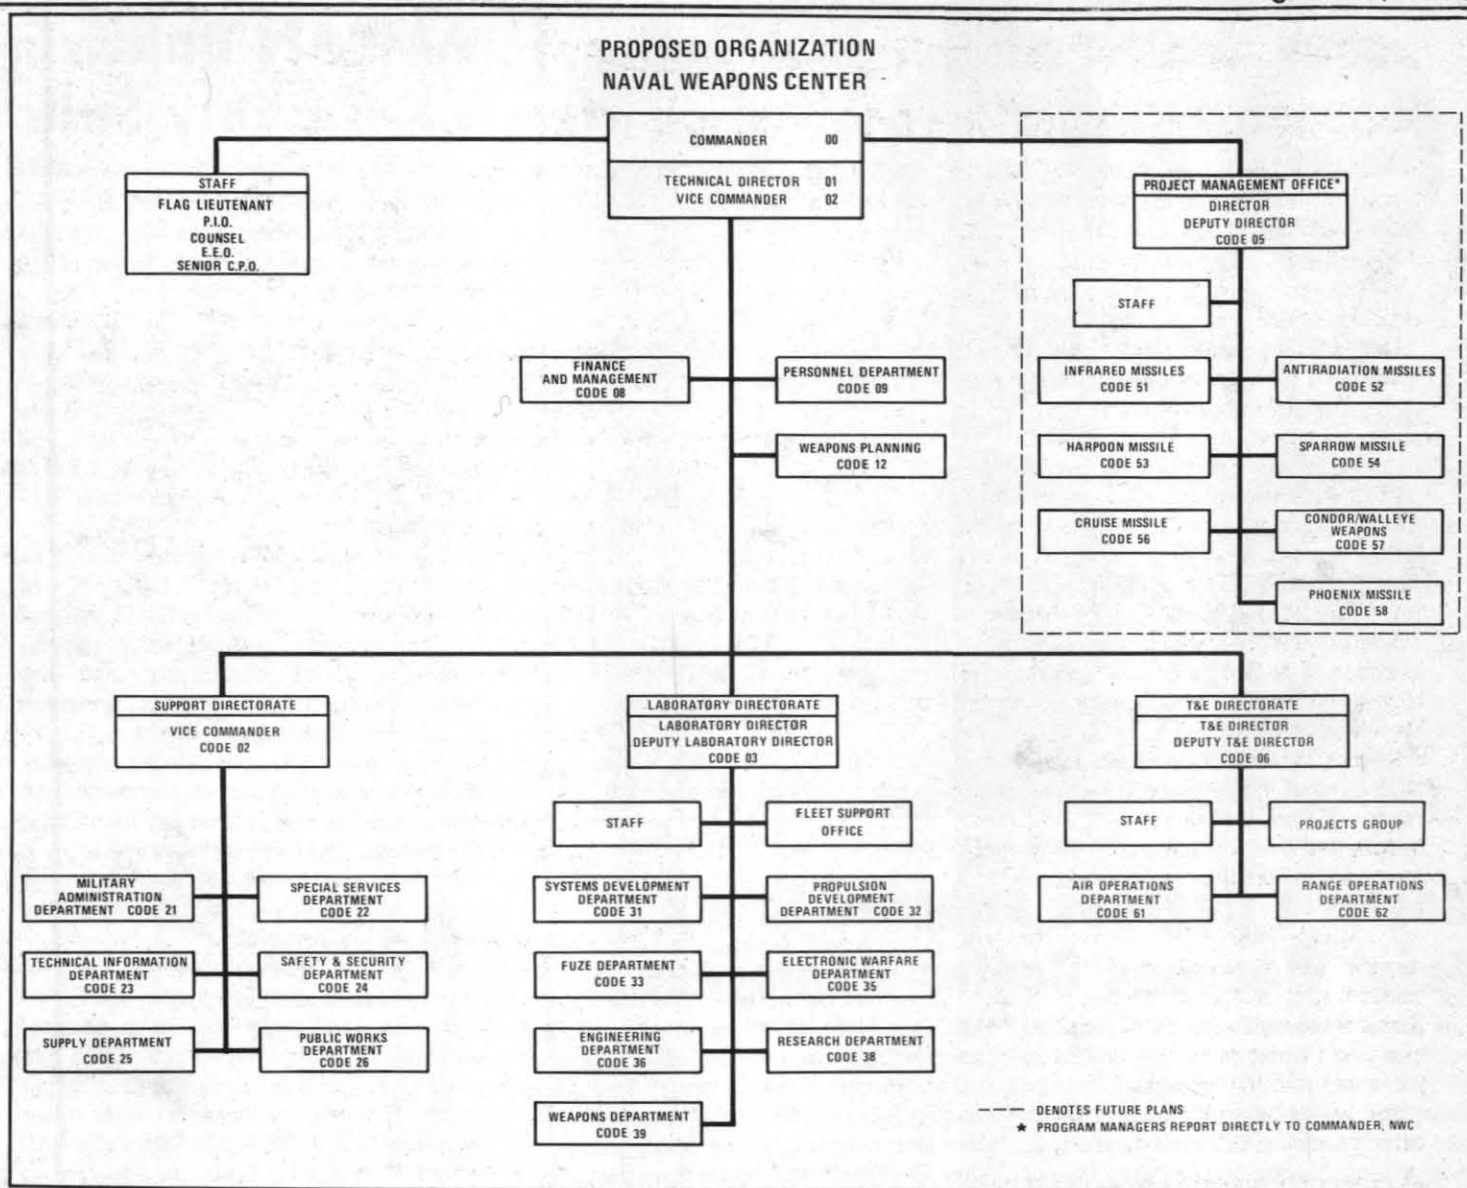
PROPOSED ORGANIZATION
NAVAL WEAPONS CENTER

COMMANDER 00
TECHNICAL DIRECTOR 01
VICE COMMANDER 02

STAFF
FLAG LIEUTENANT
P.I.O.
COUNSEL
E.E.O.
SENIOR C.P.O.

PROJECT MANAGEMENT OFFICE*
DIRECTOR
DEPUTY DIRECTOR
CODE 05

STAFF

FINANCE AND MANAGEMENT CODE 08

PERSONNEL DEPARTMENT CODE 09

WEAPONS PLANNING CODE 12

INFRARED MISSILES CODE 51

ANTIRADIATION MISSILES CODE 52

HARPOON MISSILE CODE 53

SPARROW MISSILE CODE 54

CRUISE MISSILE CODE 56

CONDOR/WALLEYE WEAPONS CODE 57

PHOENIX MISSILE CODE 58

SUPPORT DIRECTORATE
VICE COMMANDER
CODE 02

LABORATORY DIRECTORATE
LABORATORY DIRECTOR
DEPUTY LABORATORY DIRECTOR
CODE 03

T&E DIRECTORATE
T&E DIRECTOR
DEPUTY T&E DIRECTOR
CODE 06

STAFF

FLEET SUPPORT OFFICE

STAFF

PROJECTS GROUP

MILITARY ADMINISTRATION DEPARTMENT CODE 21

SPECIAL SERVICES DEPARTMENT CODE 22

SYSTEMS DEVELOPMENT DEPARTMENT CODE 31

PROPULSION DEVELOPMENT DEPARTMENT CODE 32

AIR OPERATIONS DEPARTMENT CODE 61

RANGE OPERATIONS DEPARTMENT CODE 62

TECHNICAL INFORMATION DEPARTMENT CODE 23

SAFETY & SECURITY DEPARTMENT CODE 24

FUZE DEPARTMENT CODE 33

ELECTRONIC WARFARE DEPARTMENT CODE 35

SUPPLY DEPARTMENT CODE 25

PUBLIC WORKS DEPARTMENT CODE 26

ENGINEERING DEPARTMENT CODE 36

RESEARCH DEPARTMENT CODE 38

WEAPONS DEPARTMENT CODE 39

--- DENOTES FUTURE PLANS
★ PROGRAM MANAGERS REPORT DIRECTLY TO COMMANDER, NWC